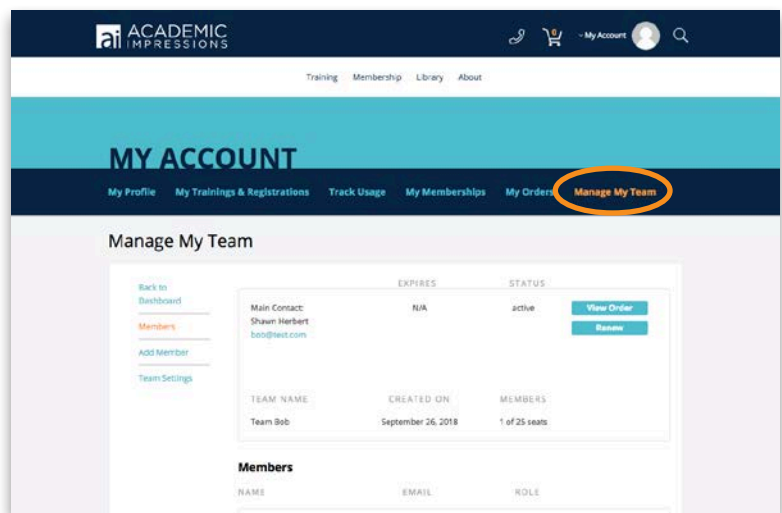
ai ACADEMIC IMPRESSIONS

0

My Account

Training Membership Library About

MY ACCOUNT

My Profile My Trainings & Registrations Track Usage My Memberships My Orders Manage My Team

Manage My Team

Back to Dashboard

Members

Add Member

Team Settings

EXPIRES STATUS

Main Contact: Shawn Herbert bob@test.com

N/A active

View Order

Renew

TEAM NAME CREATED ON MEMBERS

Team Bob September 26, 2018 1 of 25 seats

Members

NAME EMAIL ROLE